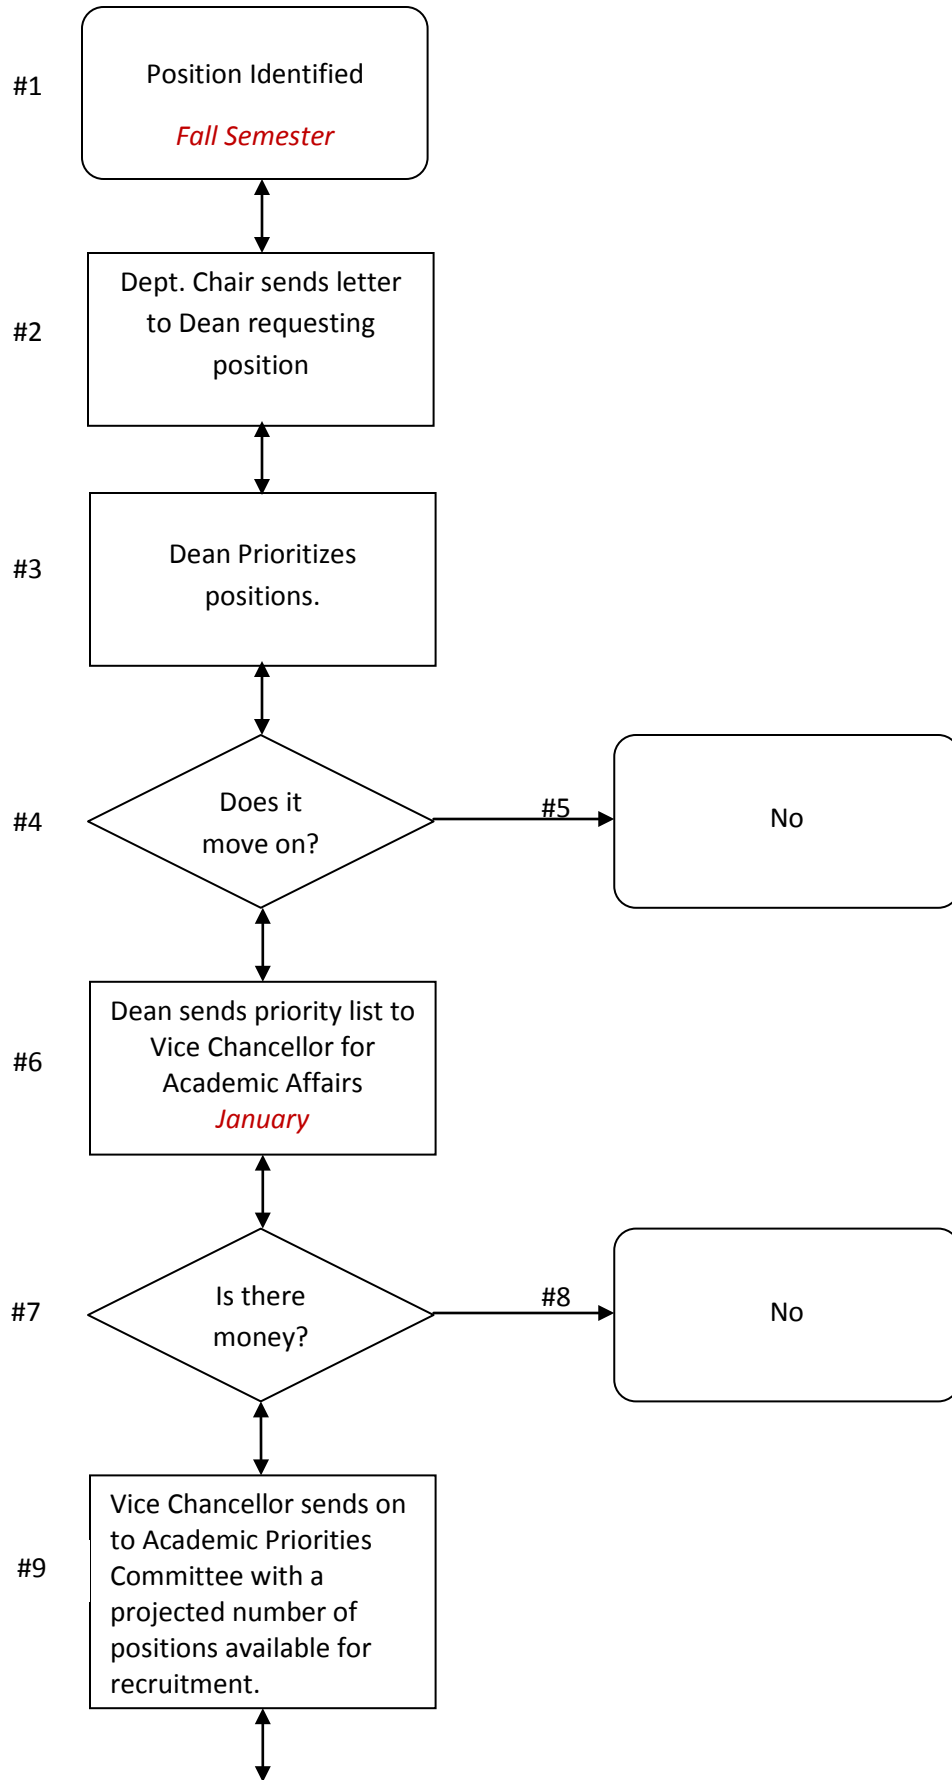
#1

Position Identified

Fall Semester

#2

Dept. Chair sends letter to Dean requesting position

#3

Dean Prioritizes positions.

#4

Does it move on?

#5

No

#6

Dean sends priority list to Vice Chancellor for Academic Affairs
January

#7

Is there money?

#8

No

#9

Vice Chancellor sends on to Academic Priorities Committee with a projected number of positions available for recruitment.